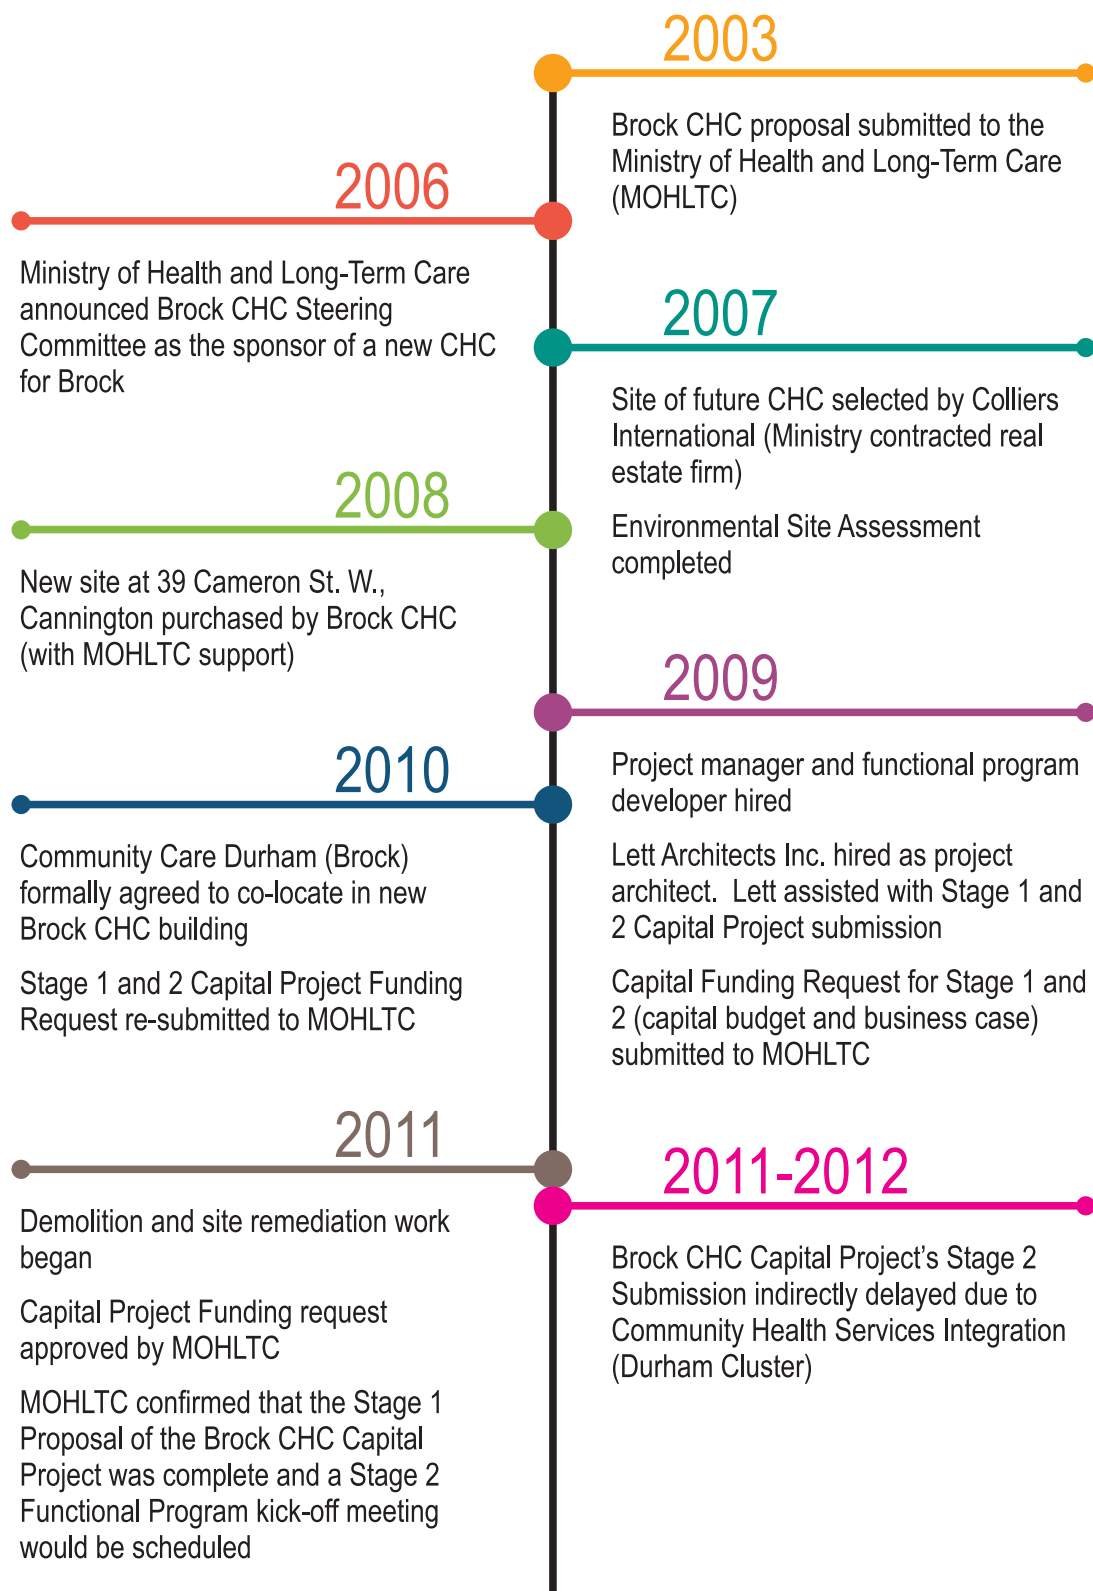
2003

Brock CHC proposal submitted to the Ministry of Health and Long-Term Care (MOHLTC)

2006

Ministry of Health and Long-Term Care announced Brock CHC Steering Committee as the sponsor of a new CHC for Brock

2007

Site of future CHC selected by Colliers International (Ministry contracted real estate firm)

Environmental Site Assessment completed

2008

New site at 39 Cameron St. W., Cannington purchased by Brock CHC (with MOHLTC support)

2009

Project manager and functional program developer hired

Lett Architects Inc. hired as project architect. Lett assisted with Stage 1 and 2 Capital Project submission

Capital Funding Request for Stage 1 and 2 (capital budget and business case) submitted to MOHLTC

2010

Community Care Durham (Brock) formally agreed to co-locate in new Brock CHC building

Stage 1 and 2 Capital Project Funding Request re-submitted to MOHLTC

2011

Demolition and site remediation work began

Capital Project Funding request approved by MOHLTC

MOHLTC confirmed that the Stage 1 Proposal of the Brock CHC Capital Project was complete and a Stage 2 Functional Program kick-off meeting would be scheduled

2011-2012

Brock CHC Capital Project's Stage 2 Submission indirectly delayed due to Community Health Services Integration (Durham Cluster)